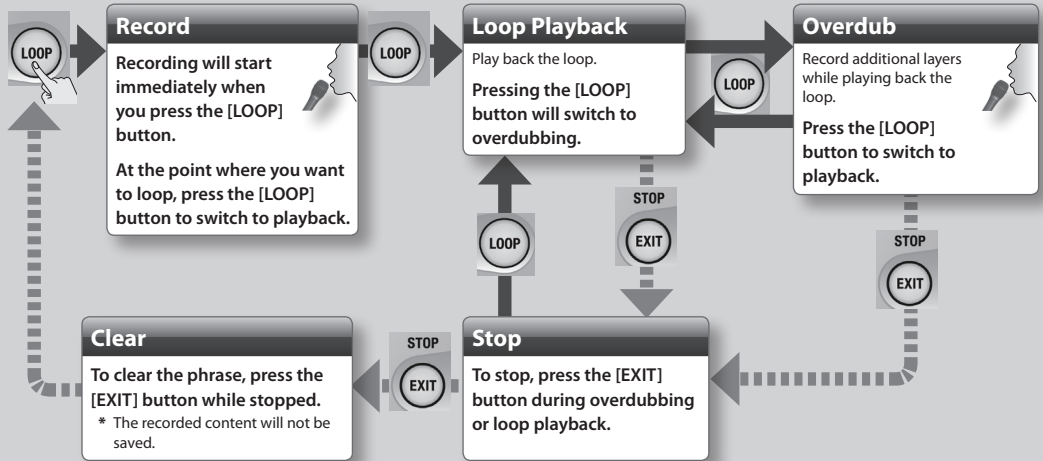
LOOP

Record

Recording will start immediately when you press the [LOOP] button.

At the point where you want to loop, press the [LOOP] button to switch to playback.

LOOP

Loop Playback

Play back the loop.

Pressing the [LOOP] button will switch to overdubbing.

LOOP

Overdub

Record additional layers while playing back the loop.

Press the [LOOP] button to switch to playback.

STOP
EXIT

LOOP

STOP
EXIT

Clear

To clear the phrase, press the [EXIT] button while stopped.

* The recorded content will not be saved.

STOP
EXIT

Stop

To stop, press the [EXIT] button during overdubbing or loop playback.